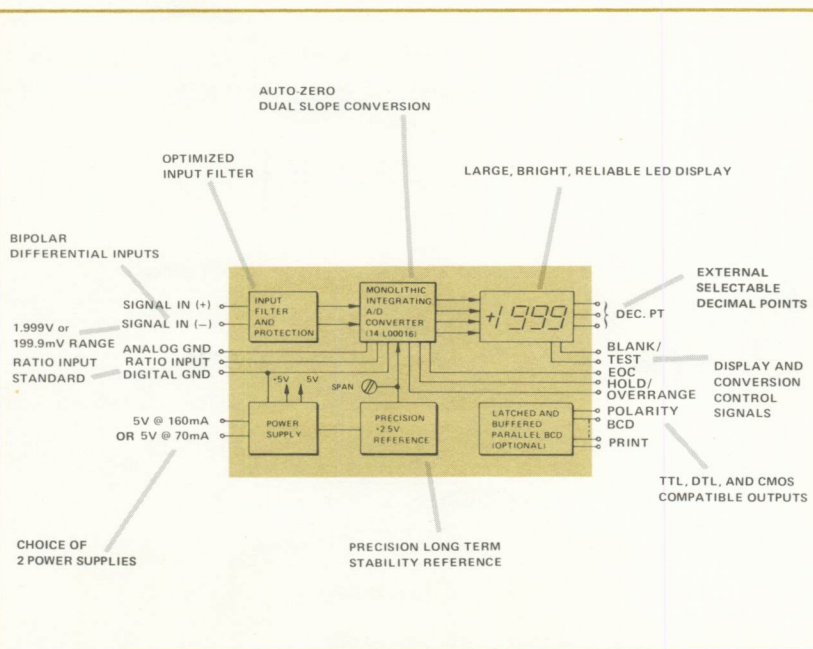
AUTO-ZERO
DUAL SLOPE CONVERSION

OPTIMIZED
INPUT FILTER

LARGE, BRIGHT, RELIABLE LED DISPLAY

BIPOLAR
DIFFERENTIAL INPUTS

EXTERNAL
SELECTABLE
DECIMAL POINTS

SIGNAL IN (+)
SIGNAL IN (–)

1.999V or
199.9mV RANGE

INPUT
FILTER
AND
PROTECTION

MONOLITHIC
INTEGRATING
A/D
CONVERTER
(14-L00016)

+1999

DEC. PT

RATIO INPUT
STANDARD

ANALOG GND
RATIO INPUT
DIGITAL GND

BLANK/
TEST
EOC
HOLD/
OVERRANGE

DISPLAY AND
CONVERSION
CONTROL
SIGNALS

+5V
5V
SPAN

5V @ 160mA
OR 5V @ 70mA

POWER
SUPPLY

PRECISION
+2.5V
REFERENCE

LATCHED AND
BUFFERED
PARALLEL BCD
(OPTIONAL)

POLARITY
BCD
PRINT

TTL, DTL, AND CMOS
COMPATIBLE OUTPUTS

CHOICE OF
2 POWER SUPPLIES

PRECISION LONG TERM
STABILITY REFERENCE